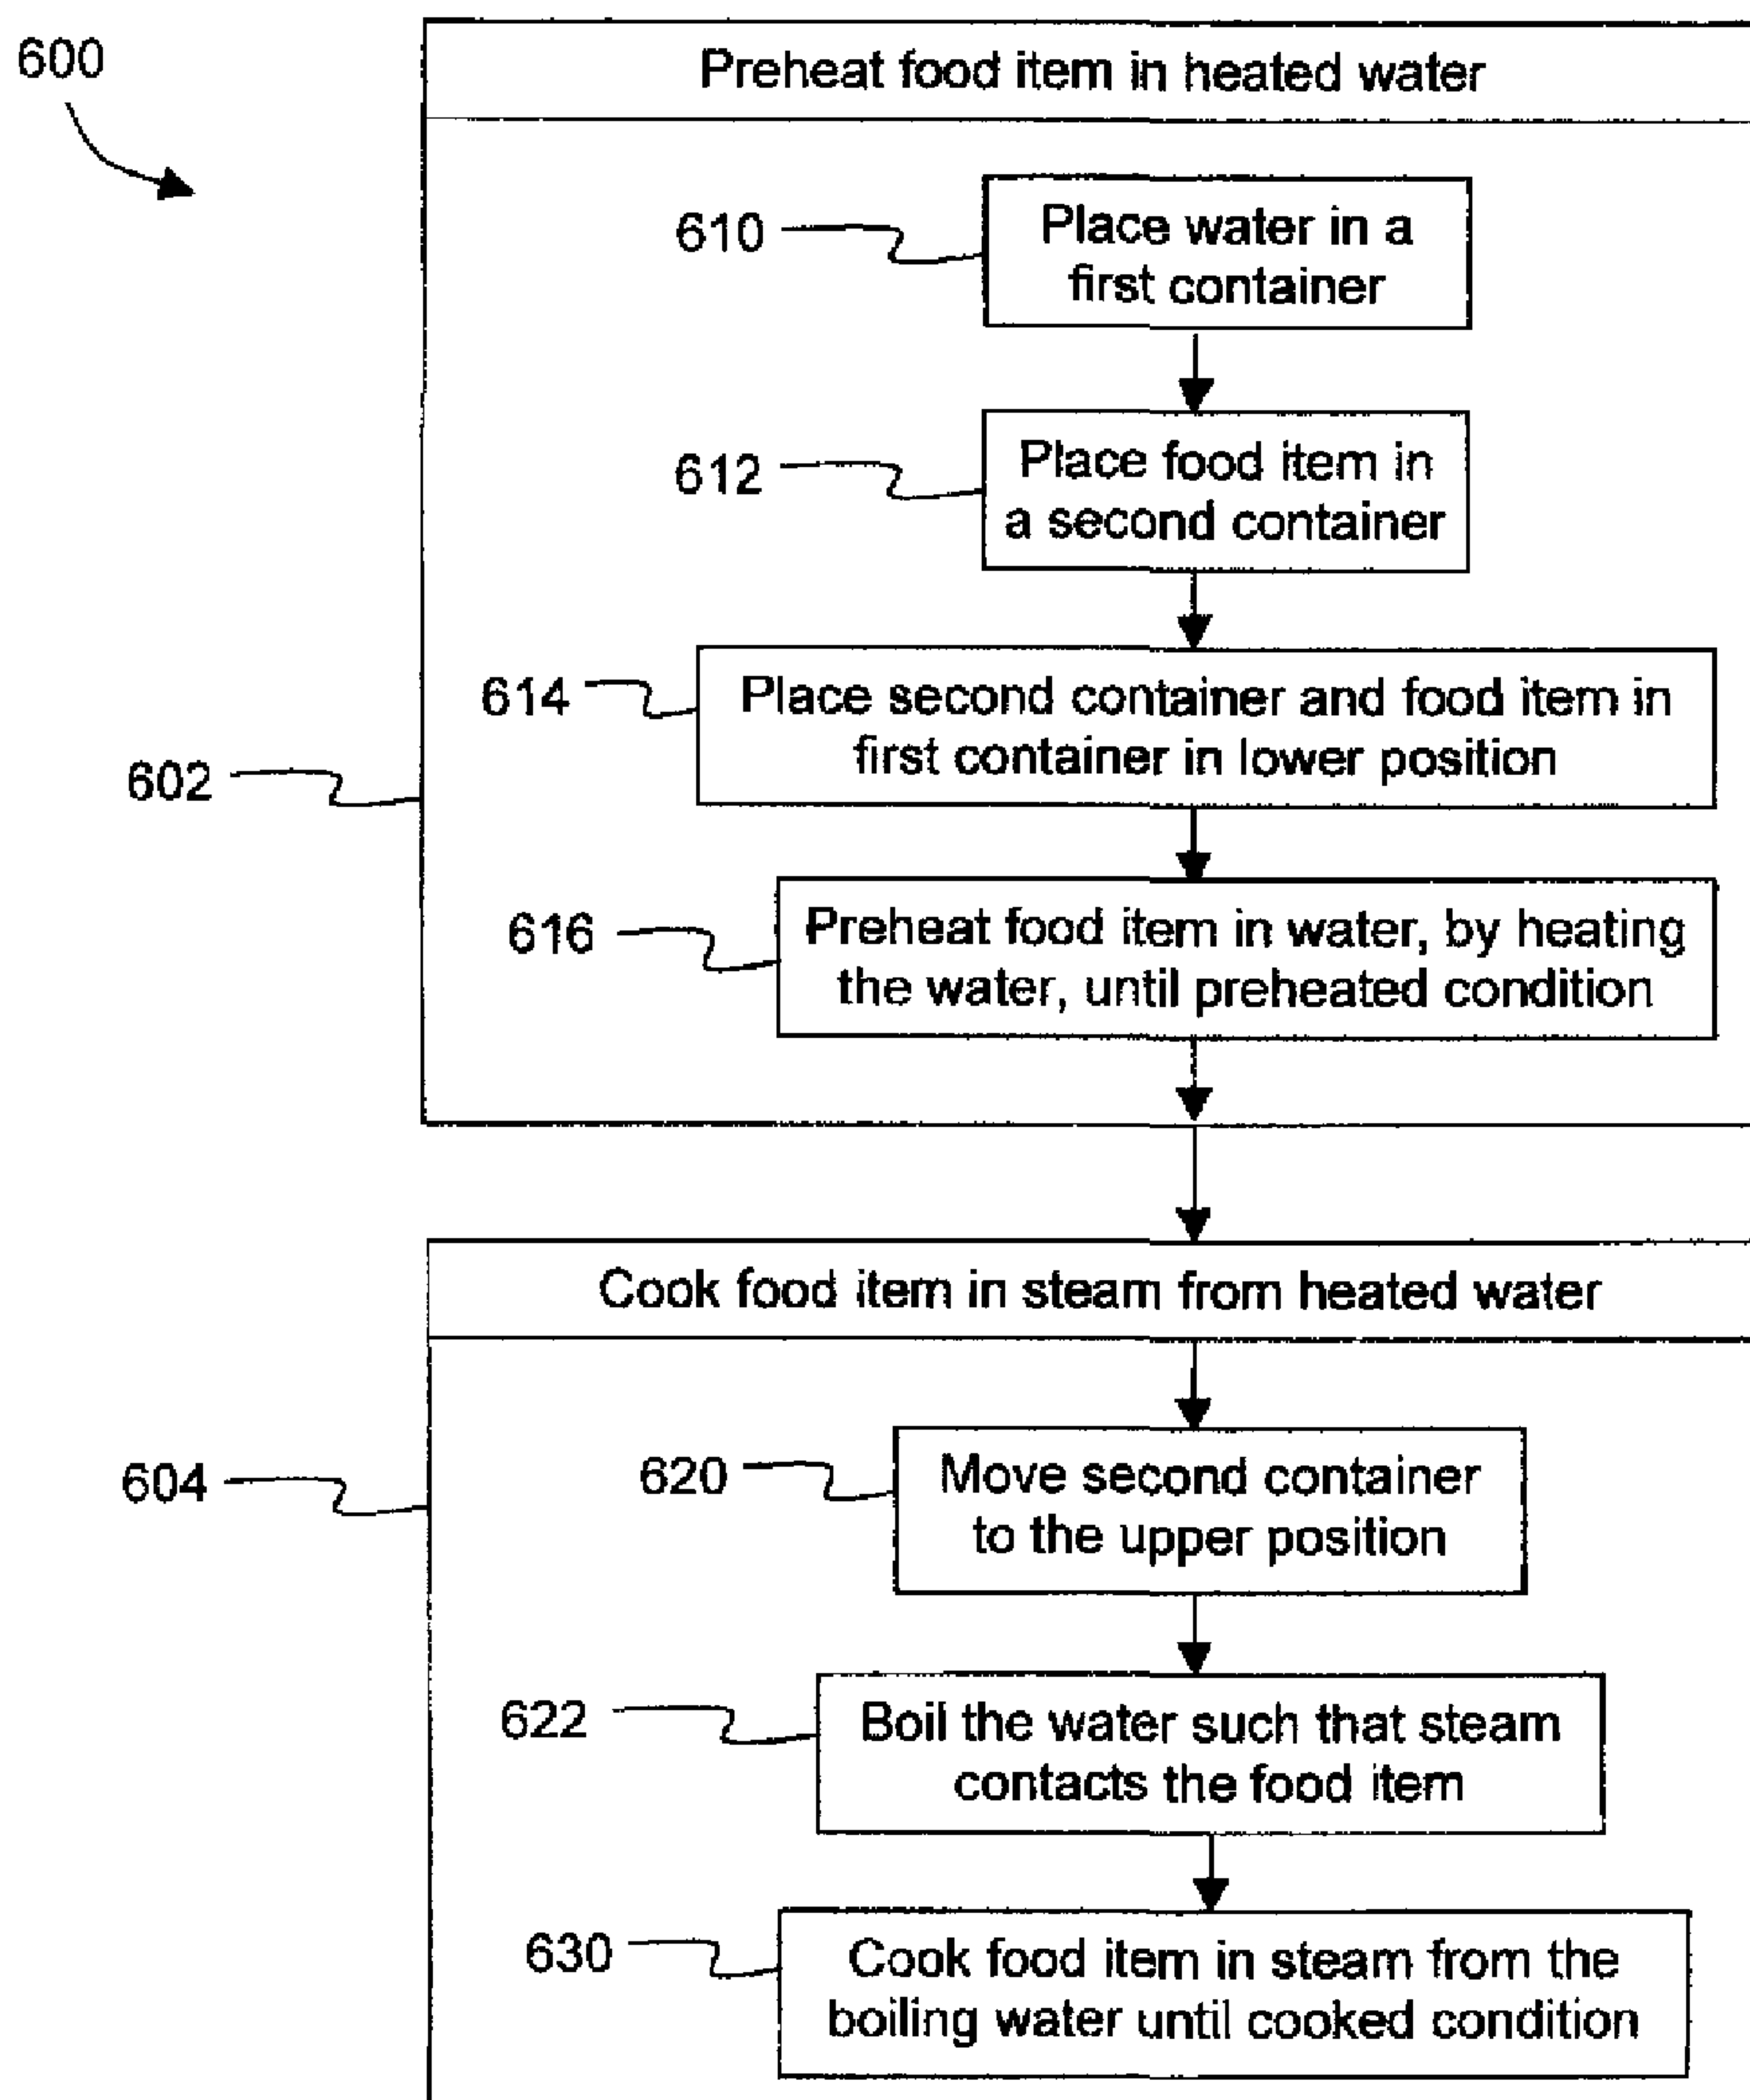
600

Preheat food item in heated water

610 Place water in a first container

612 Place food item in a second container

614 Place second container and food item in first container in lower position

602

616 Preheat food item in water, by heating the water, until preheated condition

Cook food item in steam from heated water

604

620 Move second container to the upper position

622 Boil the water such that steam contacts the food item

630 Cook food item in steam from the boiling water until cooked condition